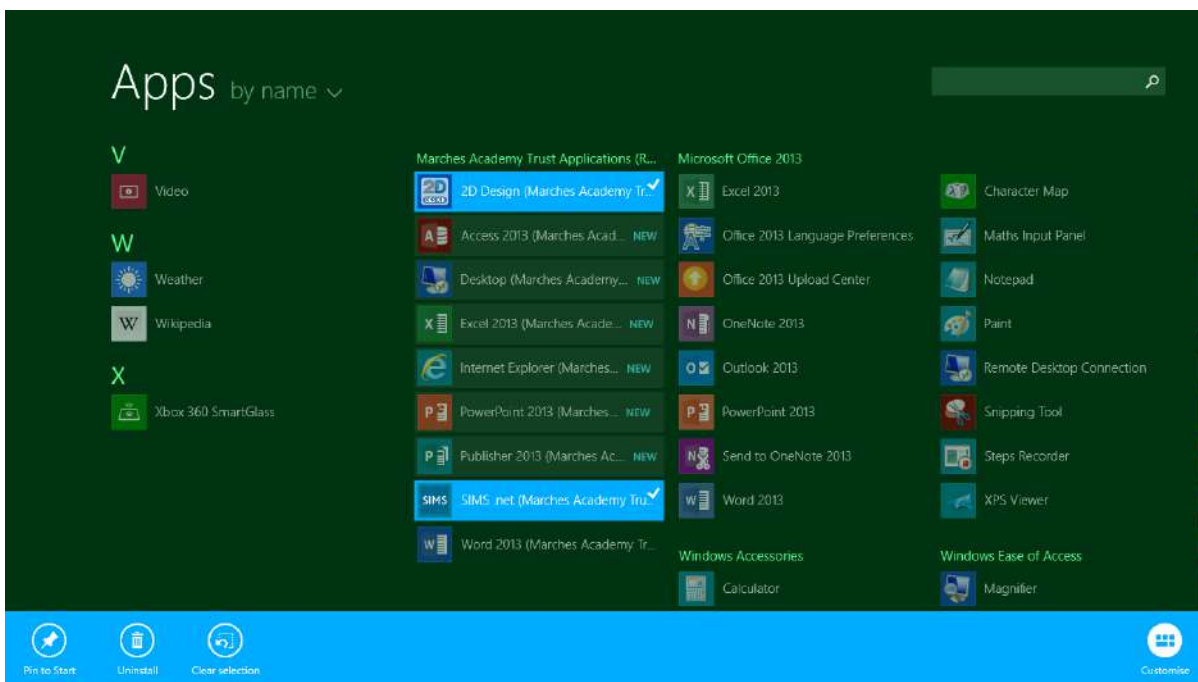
Apps by name

V
Video

W
Weather
Wikipedia

X
Xbox 360 SmartGlass

Marches Academy Trust Applications (R...
2D Design (Marches Academy Tr...
Access 2013 (Marches Acad... NEW
Desktop (Marches Academy... NEW
Excel 2013 (Marches Acade... NEW
Internet Explorer (Marches... NEW
PowerPoint 2013 (Marches ... NEW
Publisher 2013 (Marches Ac... NEW
SIMS .net (Marches Academy Tru...
Word 2013 (Marches Academy Tr...

Microsoft Office 2013
Excel 2013
Office 2013 Language Preferences
Office 2013 Upload Center
OneNote 2013
Outlook 2013
PowerPoint 2013
Send to OneNote 2013
Word 2013

Windows Accessories
Calculator

Character Map
Maths Input Panel
Notepad
Paint
Remote Desktop Connection
Snipping Tool
Steps Recorder
XPS Viewer

Windows Ease of Access
Magnifier

Pin to Start
Uninstall
Clear selection
Customise